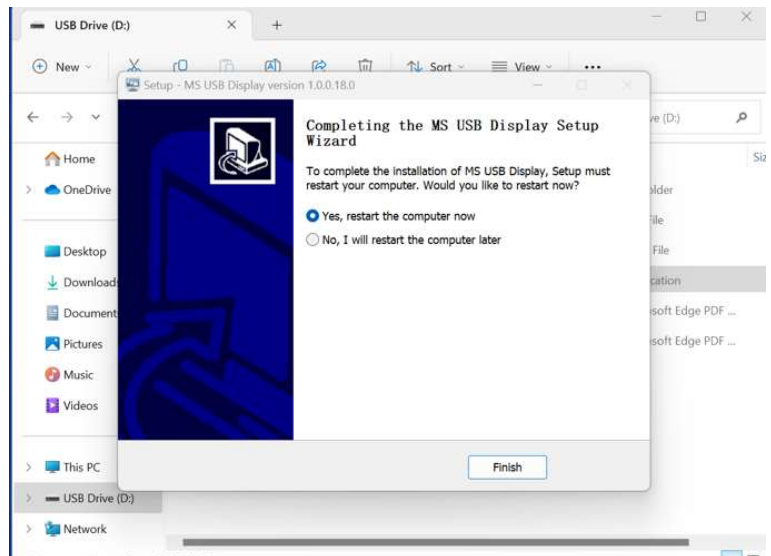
USB Drive (D:)

New

Sort

View

...

Setup - MS USB Display version 1.0.0.18.0

Completing the MS USB Display Setup Wizard

To complete the installation of MS USB Display, Setup must restart your computer. Would you like to restart now?

Yes, restart the computer now

No, I will restart the computer later

Finish

Home

OneDrive

Desktop

Download

Document

Pictures

Music

Videos

This PC

USB Drive (D:)

Network

ve (D:)

Siz

older

File

File

cation

soft Edge PDF ...

soft Edge PDF ...